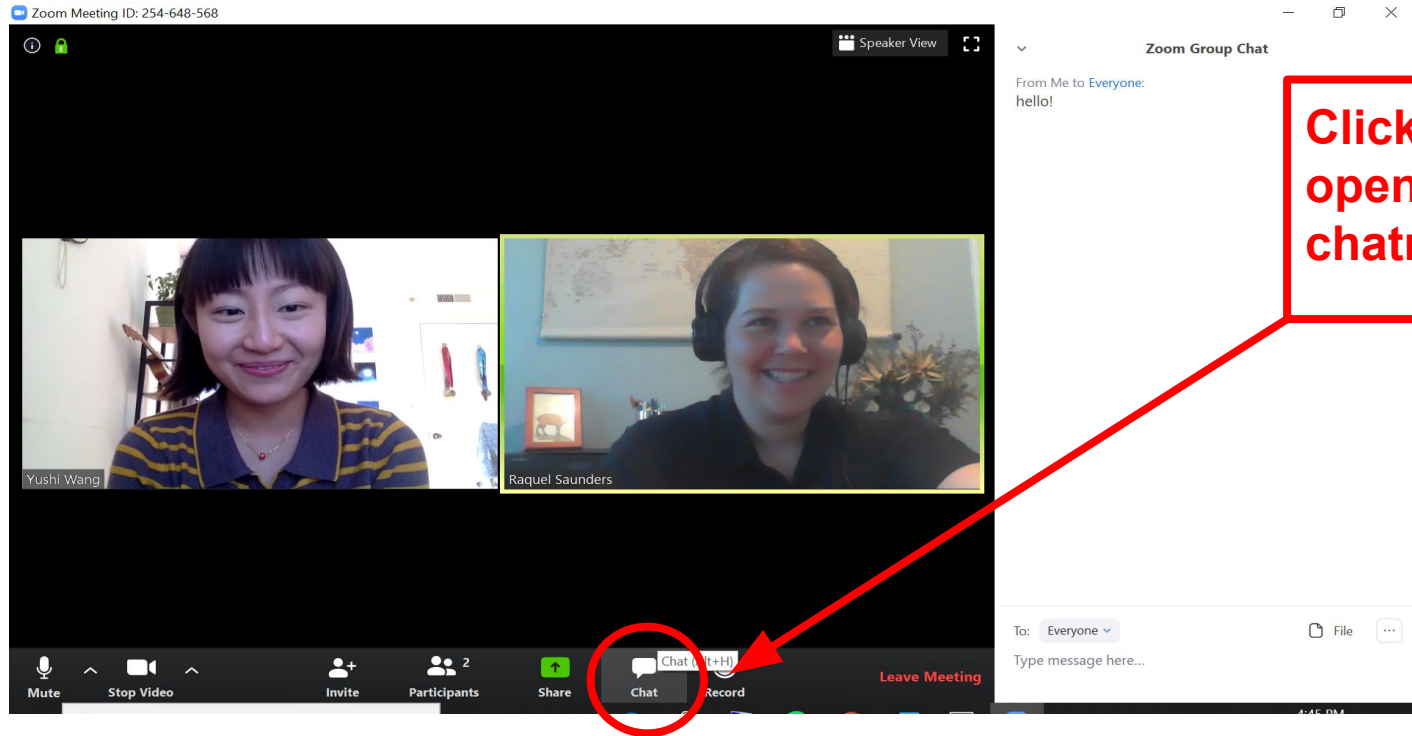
Zoom Meeting ID: 254-648-568

Speaker View

Zoom Group Chat

From Me to Everyone:
hello!

Click
open
chat

Yushi Wang

Raquel Saunders

Mute

Stop Video

Invite

2
Participants

Share

Chat

Chat (Alt+H)

Record

Leave Meeting

To: Everyone

File

Type message here...

4:45 PM